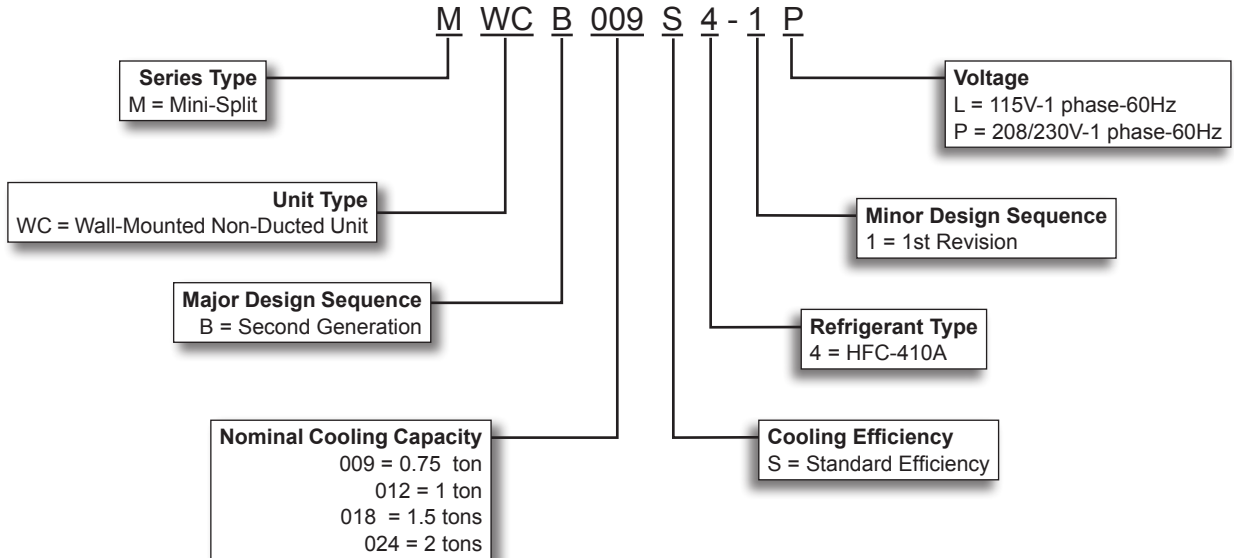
M WC B 009 S 4 - 1 P

Series Type
M = Mini-Split

Voltage
L = 115V-1 phase-60Hz
P = 208/230V-1 phase-60Hz

Unit Type
WC = Wall-Mounted Non-Ducted Unit

Minor Design Sequence
1 = 1st Revision

Major Design Sequence
B = Second Generation

Refrigerant Type
4 = HFC-410A

Nominal Cooling Capacity
009 = 0.75 ton
012 = 1 ton
018 = 1.5 tons
024 = 2 tons

Cooling Efficiency
S = Standard Efficiency